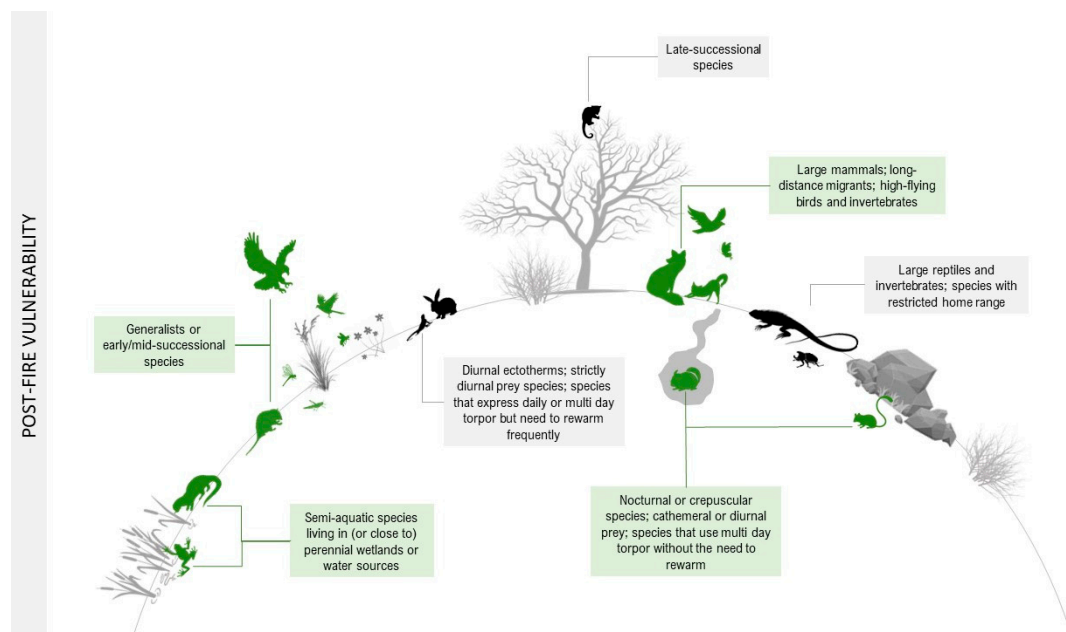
POST-FIRE VULNERABILITY

Late-successional species

Large mammals; long-distance migrants; high-flying birds and invertebrates

Large reptiles and invertebrates; species with restricted home range

Generalists or early/mid-successional species

Diurnal ectotherms; strictly diurnal prey species; species that express daily or multi day torpor but need to rewarm frequently

Semi-aquatic species living in (or close to) perennial wetlands or water sources

Nocturnal or crepuscular species; cathemeral or diurnal prey; species that use multi day torpor without the need to rewarm